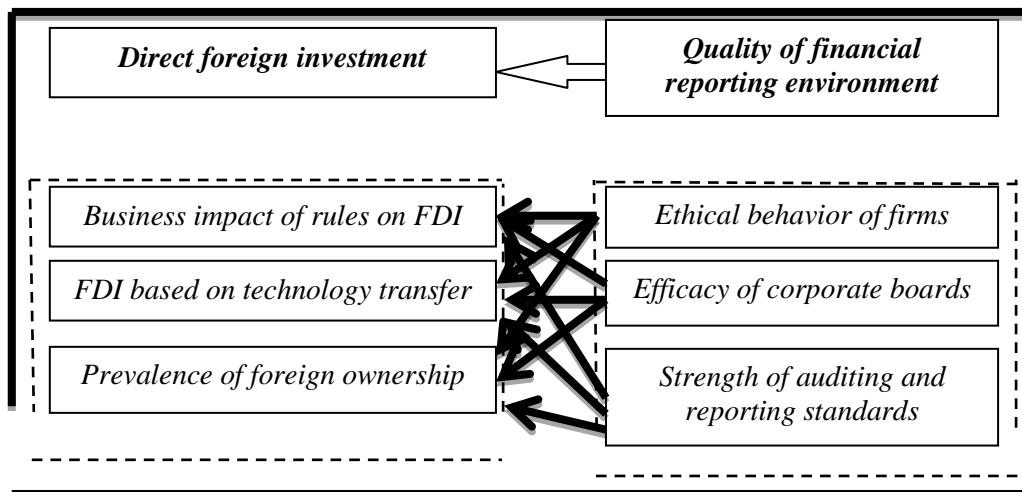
Direct foreign investment

Quality of financial reporting environment

Business impact of rules on FDI

FDI based on technology transfer

Prevalence of foreign ownership

Ethical behavior of firms

Efficacy of corporate boards

Strength of auditing and reporting standards